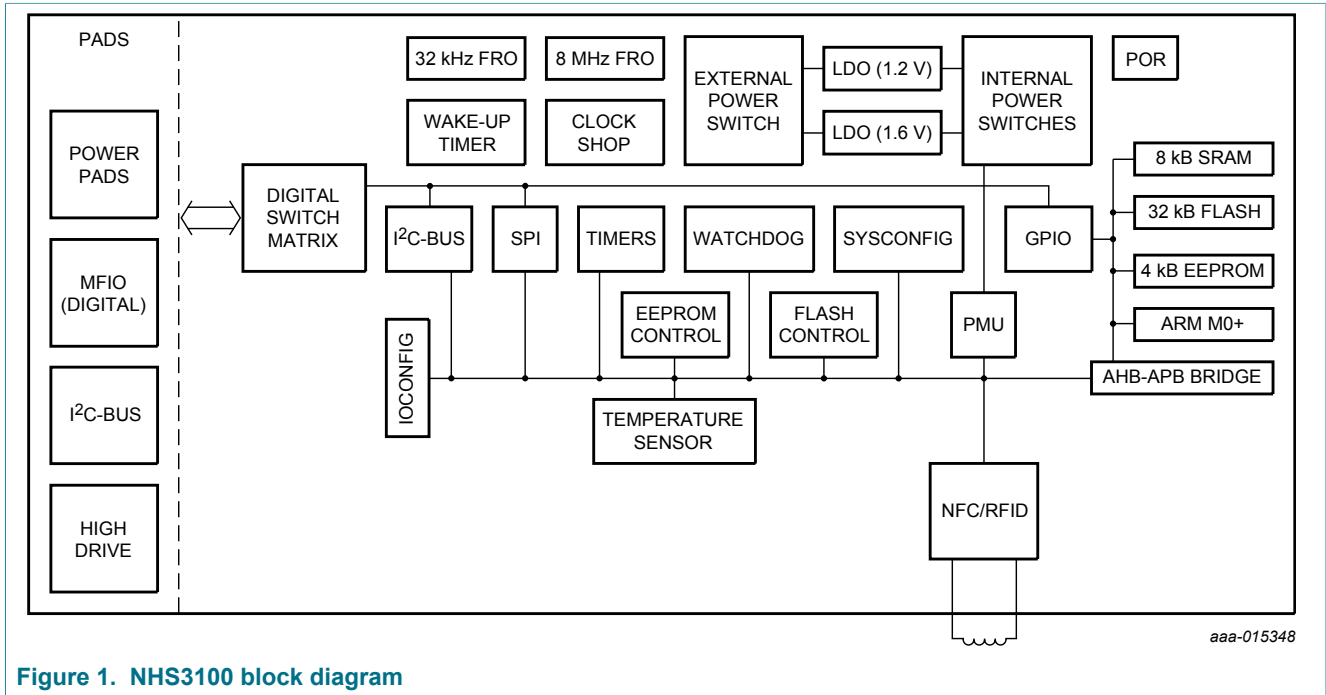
PADS

POWER PADS

MFIO (DIGITAL)

$I^2C$-BUS

HIGH DRIVE

32 kHz FRO

8 MHz FRO

WAKE-UP TIMER

CLOCK SHOP

EXTERNAL POWER SWITCH

LDO (1.2 V)

LDO (1.6 V)

INTERNAL POWER SWITCHES

POR

DIGITAL SWITCH MATRIX

$I^2C$-BUS

SPI

TIMERS

WATCHDOG

SYSCONFIG

GPIO

8 kB SRAM

32 kB FLASH

4 kB EEPROM

ARM M0+

EEPROM CONTROL

FLASH CONTROL

PMU

IOCONFIG

AHB-APB BRIDGE

TEMPERATURE SENSOR

NFC/RFID

aaa-015348

Figure 1. NHS3100 block diagram